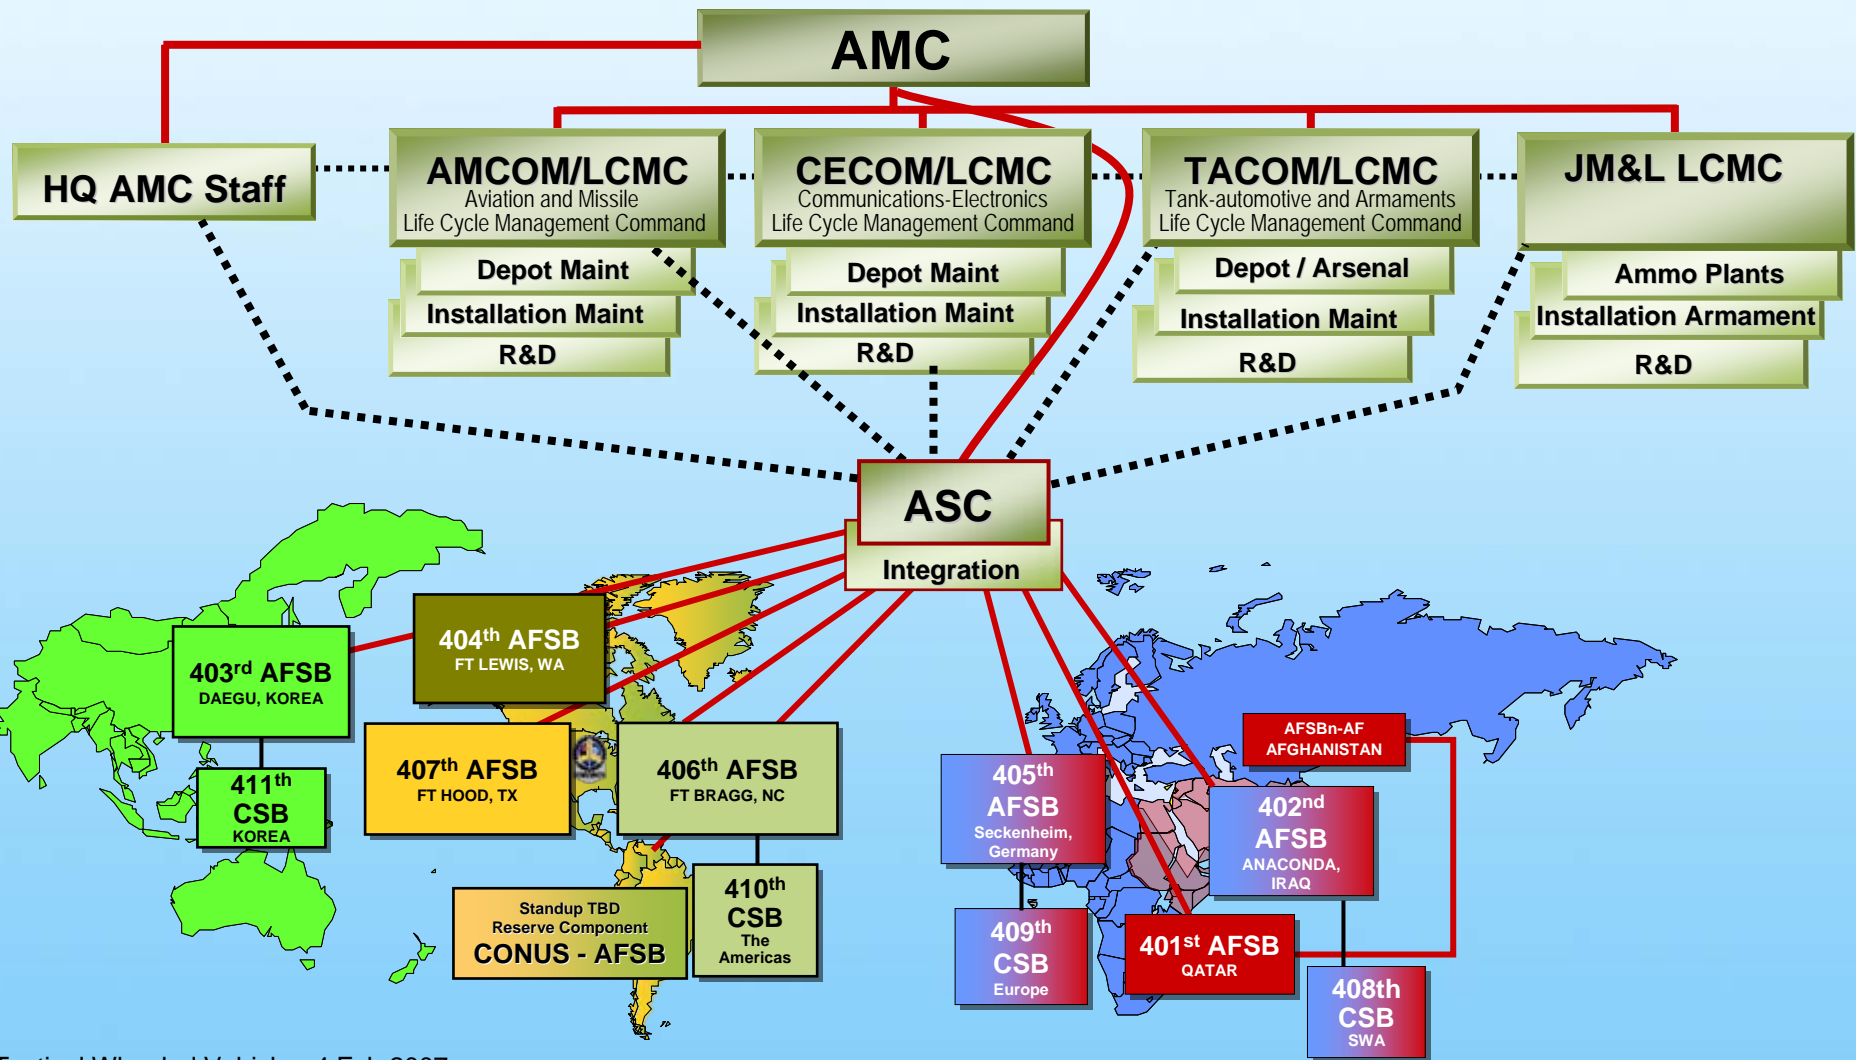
AMC

HQ AMC Staff

AMCOM/LCMC
Aviation and Missile
Life Cycle Management Command

Depot Maint
Installation Maint
R&D

CECOM/LCMC
Communications-Electronics
Life Cycle Management Command

Depot Maint
Installation Maint
R&D

TACOM/LCMC
Tank-automotive and Armaments
Life Cycle Management Command

Depot / Arsenal
Installation Maint
R&D

JM&L LCMC

Ammo Plants
Installation Armament
R&D

ASC
Integration

403$^{rd}$ AFSB
DAEGU, KOREA

411$^{th}$ CSB
KOREA

404$^{th}$ AFSB
FT LEWIS, WA

407$^{th}$ AFSB
FT HOOD, TX

406$^{th}$ AFSB
FT BRAGG, NC

410$^{th}$ CSB
The Americas

Standup TBD
Reserve Component
CONUS - AFSB

AFSBn-AF
AFGHANISTAN

405$^{th}$ AFSB
Seckenheim, Germany

409$^{th}$ CSB
Europe

402$^{nd}$ AFSB
ANACONDA, IRAQ

401$^{st}$ AFSB
QATAR

408th CSB
SWA

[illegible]